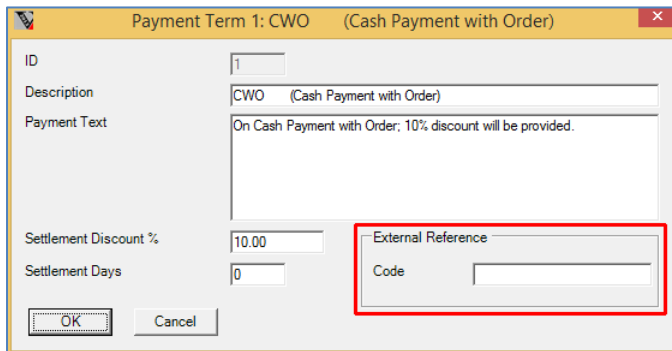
Payment Term 1: CWO (Cash Payment with Order)

ID
1
Description
CWO (Cash Payment with Order)
Payment Text
On Cash Payment with Order; 10% discount will be provided.

Settlement Discount %
10.00
Settlement Days
0
External Reference
Code

OK
Cancel